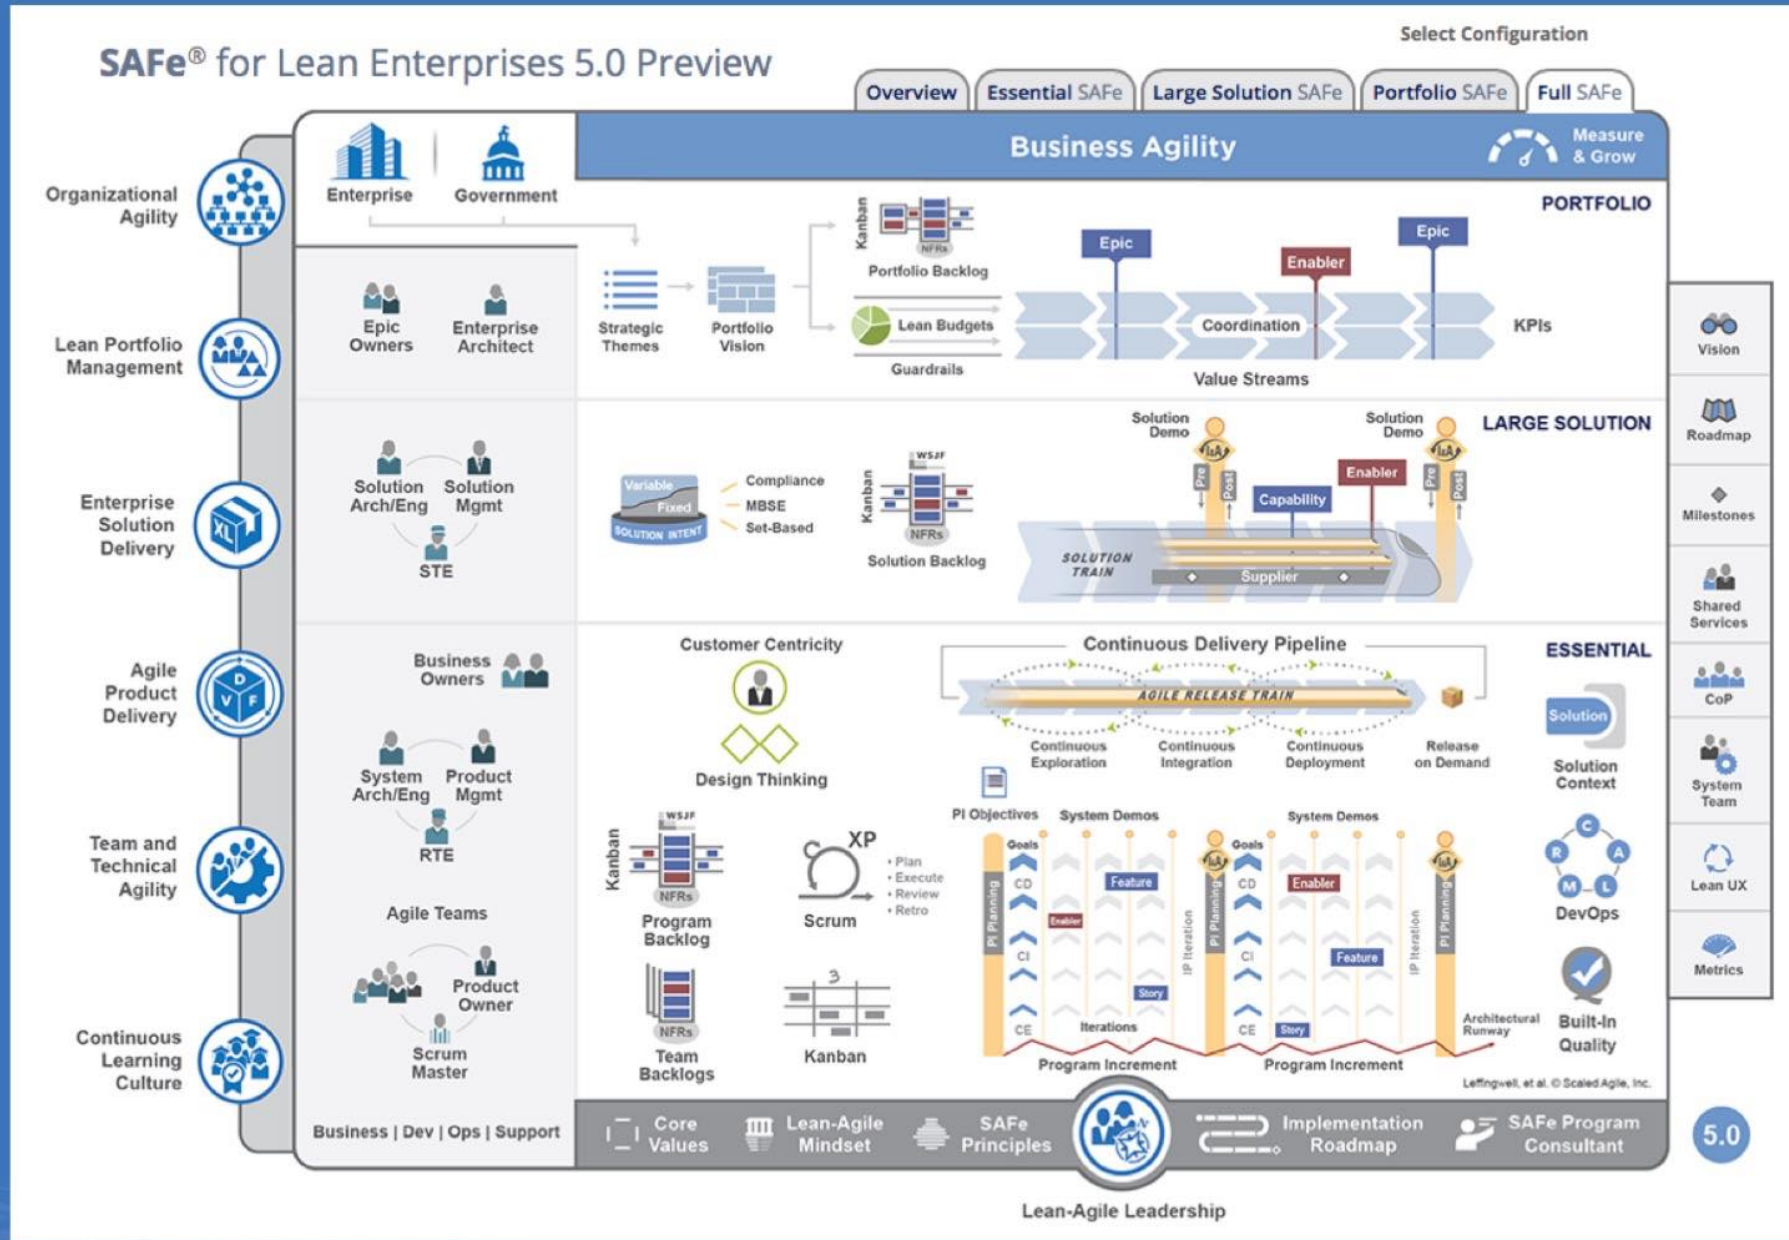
SAFe® for Lean Enterprises 5.0 Preview

Select Configuration

Overview | Essential SAFe | Large Solution SAFe | Portfolio SAFe | Full SAFe

Business Agility

Measure & Grow

Organizational Agility

Lean Portfolio Management

Enterprise Solution Delivery

Agile Product Delivery

Team and Technical Agility

Continuous Learning Culture

Enterprise

Government

PORTFOLIO

Epic Owners

Enterprise Architect

Strategic Themes

Portfolio Vision

Kanban

NFRs

Portfolio Backlog

Lean Budgets

Guardrails

Epic

Enabler

Epic

Coordination

KPIs

Value Streams

Vision

Roadmap

Milestones

Shared Services

CoP

System Team

Lean UX

Metrics

LARGE SOLUTION

Solution Arch/Eng

Solution Mgmt

STE

Variable

Fixed

SOLUTION INTENT

Compliance

MBSE

Set-Based

WSJF

Kanban

NFRs

Solution Backlog

Solution Demo

Solution Demo

Pre

Post

Pre

Post

Capability

Enabler

SOLUTION TRAIN

Supplier

ESSENTIAL

Business Owners

System Arch/Eng

Product Mgmt

RTE

Agile Teams

Product Owner

Scrum Master

Business | Dev | Ops | Support

Customer Centricity

Design Thinking

Continuous Delivery Pipeline

AGILE RELEASE TRAIN

Continuous Exploration

Continuous Integration

Continuous Deployment

Release on Demand

Solution

Solution Context

WSJF

Kanban

NFRs

Program Backlog

XP

Scrum

• Plan
• Execute
• Review
• Retro

NFRs

Team Backlogs

Kanban

PI Objectives

System Demos

System Demos

Goals

CD

CI

CE

PI Planning

Feature

Enabler

Story

Iterations

IP Iteration

Goals

CD

CI

CE

PI Planning

Enabler

Feature

Story

IP Iteration

PI Planning

Architectural Runway

Program Increment

Program Increment

DevOps

Built-In Quality

Leffingwell, et al. © Scaled Agile, Inc.

Core Values

Lean-Agile Mindset

SAFe Principles

Implementation Roadmap

SAFe Program Consultant

5.0

Lean-Agile Leadership